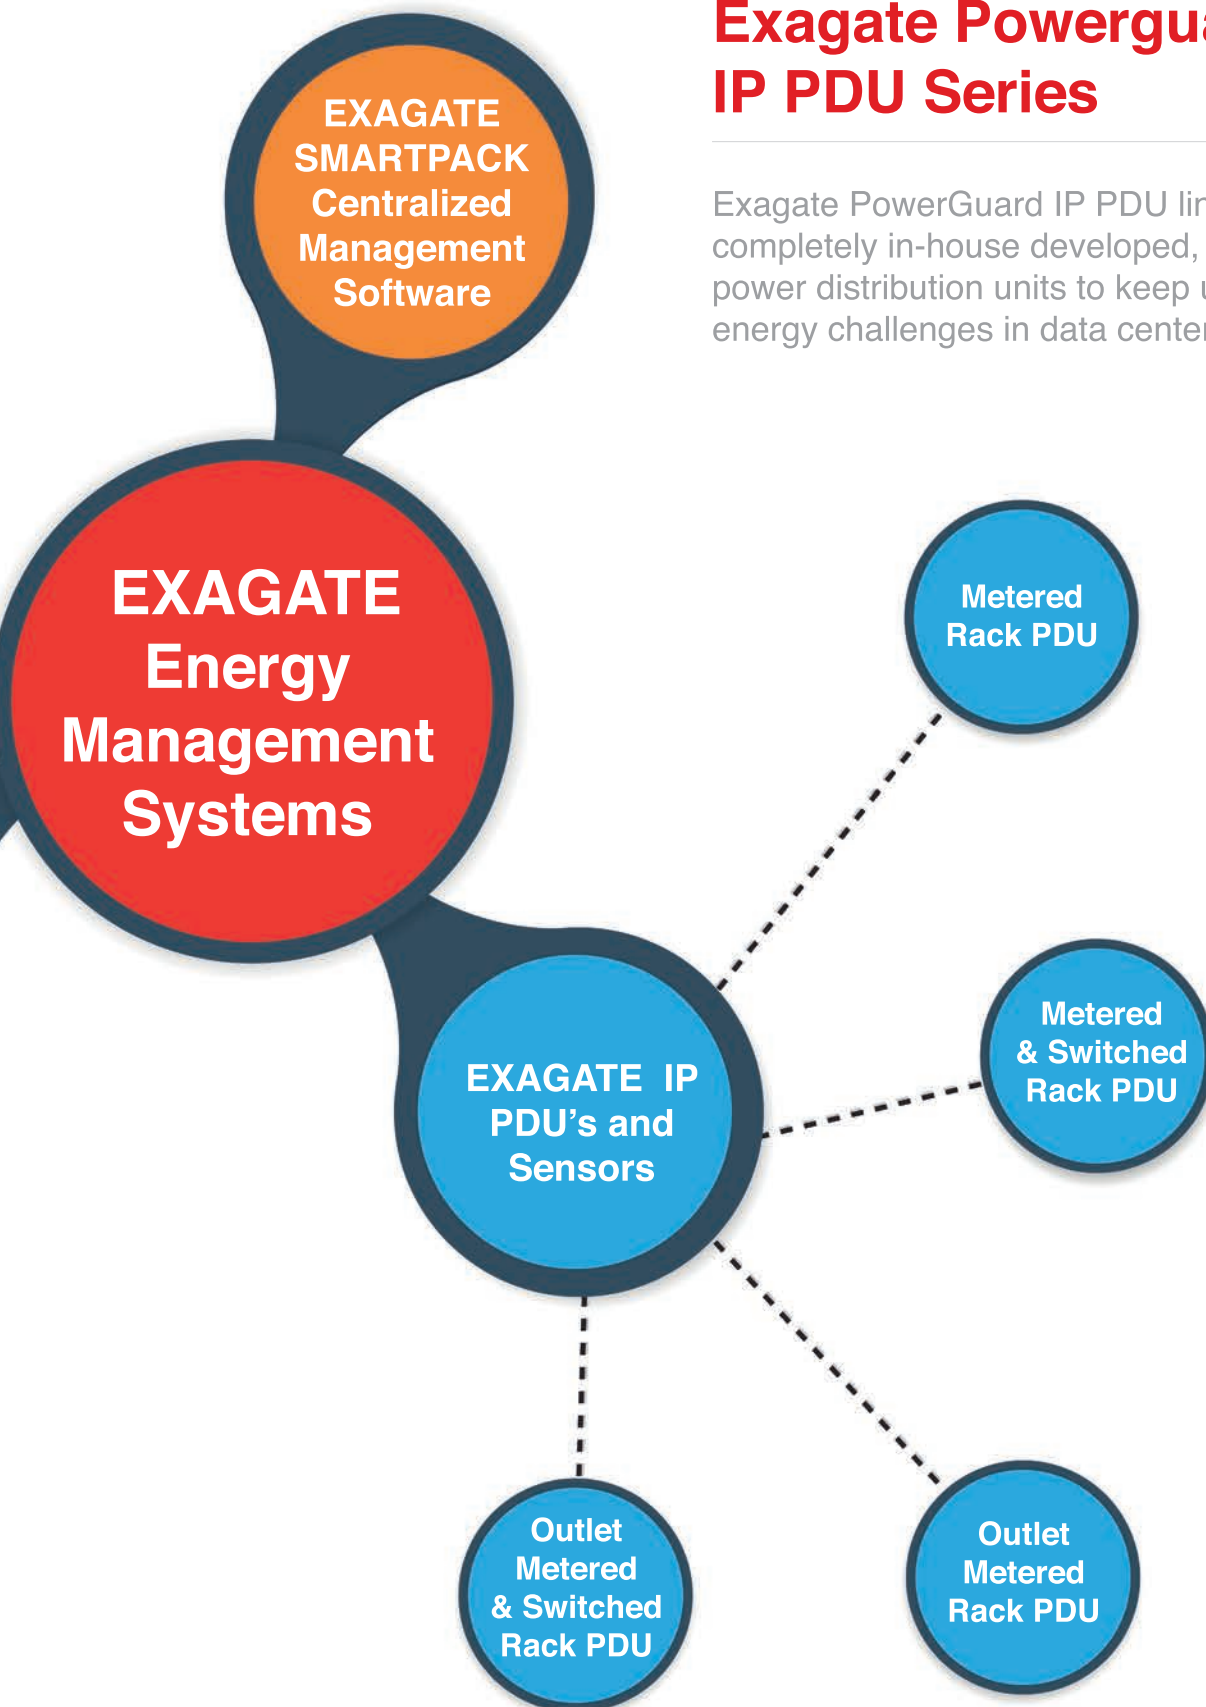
Exagate Powergu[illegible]
IP PDU Series

Exagate PowerGuard IP PDU li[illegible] completely in-house developed, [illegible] power distribution units to keep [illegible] energy challenges in data cente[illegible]

EXAGATE SMARTPACK Centralized Management Software

EXAGATE Energy Management Systems

Metered Rack PDU

Metered & Switched Rack PDU

EXAGATE IP PDU’s and Sensors

Outlet Metered & Switched Rack PDU

Outlet Metered Rack PDU